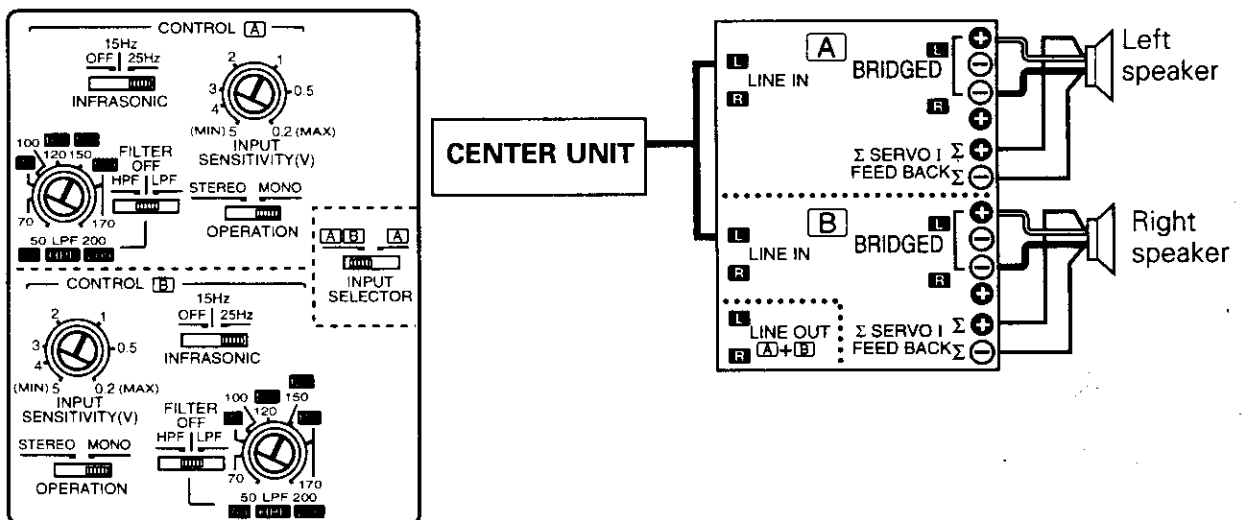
CONTROL A

15Hz
OFF 25Hz
INFRASONIC

2 1
3 0.5
4
(MIN) 5 0.2 (MAX)
INPUT
SENSITIVITY(V)

100 120 150
FILTER
OFF
HPF LPF
70 170
50 LPF 200

STEREO MONO
OPERATION

A B A
INPUT
SELECTOR

CONTROL B

2 1
3 0.5
4
(MIN) 5 0.2 (MAX)
INPUT
SENSITIVITY(V)

15Hz
OFF 25Hz
INFRASONIC

FILTER
OFF
HPF LPF
100 120 150
70 170
50 LPF 200

STEREO MONO
OPERATION

CENTER UNIT

A
L
LINE IN
R
BRIDGED
L
R
Σ SERVO I Σ
FEED BACK Σ

Left speaker

B
L
LINE IN
R
BRIDGED
L
R
L
LINE OUT
R A+B
Σ SERVO I Σ
FEED BACK Σ

Right speaker